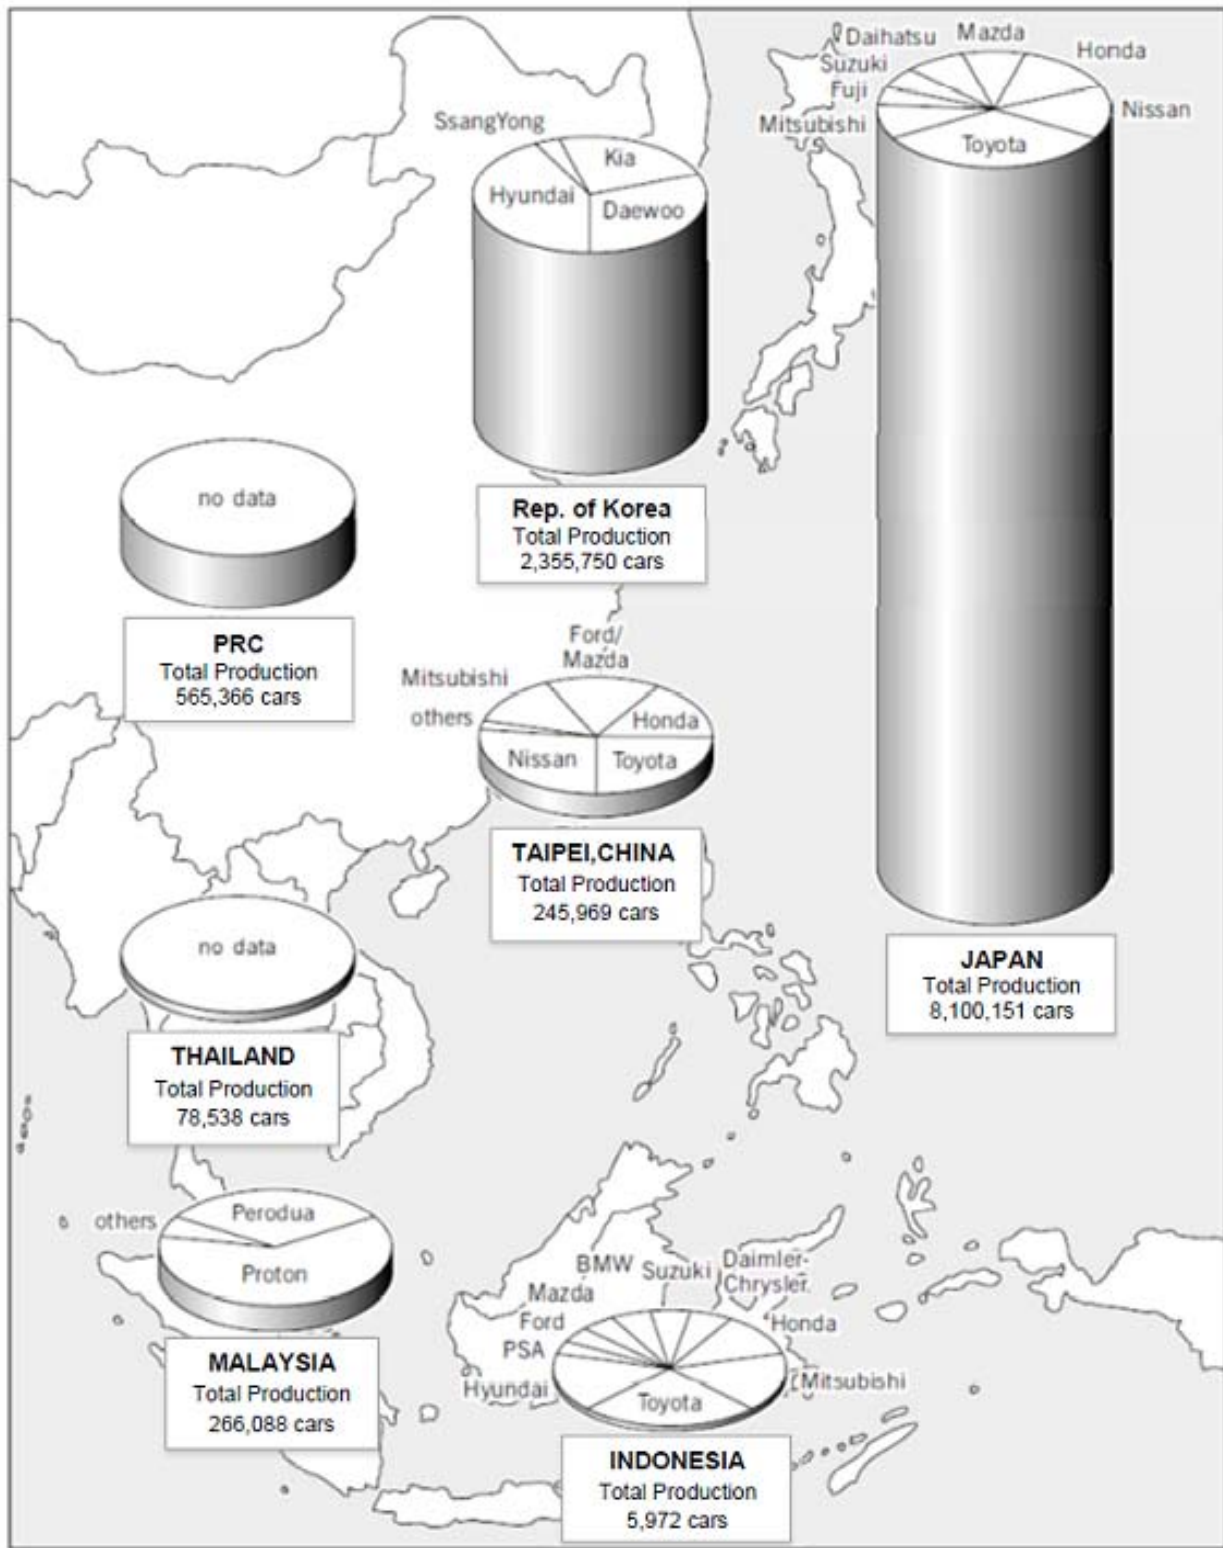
Daihatsu
Mazda
Honda
Suzuki
Fuji
Nissan
Mitsubishi
Toyota

SsangYong
Kia
Hyundai
Daewoo

no data

Rep. of Korea
Total Production
2,355,750 cars

PRC
Total Production
565,366 cars

Ford/
Mazda
Mitsubishi
others
Honda
Nissan
Toyota

TAIPEI,CHINA
Total Production
245,969 cars

no data

JAPAN
Total Production
8,100,151 cars

THAILAND
Total Production
78,538 cars

others
Perodua
Proton

MALAYSIA
Total Production
266,088 cars

BMW
Suzuki
Daimler-Chrysler
Mazda
Ford
Honda
PSA
Hyundai
Mitsubishi
Toyota

INDONESIA
Total Production
5,972 cars